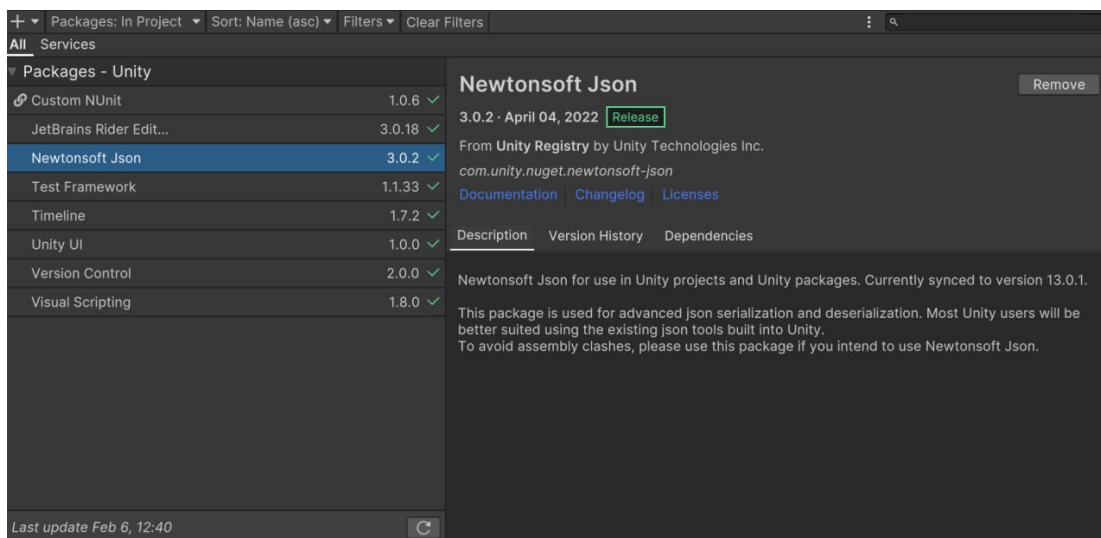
+ ▾ Packages: In Project ▾ Sort: Name (asc) ▾ Filters ▾ Clear Filters

All Services

Packages - Unity

Custom NUnit 1.0.6

JetBrains Rider Edit... 3.0.18

Newtonsoft Json 3.0.2

Test Framework 1.1.33

Timeline 1.7.2

Unity UI 1.0.0

Version Control 2.0.0

Visual Scripting 1.8.0

Last update Feb 6, 12:40

Newtonsoft Json

Remove

3.0.2 · April 04, 2022 Release

From Unity Registry by Unity Technologies Inc.

com.unity.nuget.newtonsoft-json

Documentation Changelog Licenses

Description Version History Dependencies

Newtonsoft Json for use in Unity projects and Unity packages. Currently synced to version 13.0.1.

This package is used for advanced json serialization and deserialization. Most Unity users will be better suited using the existing json tools built into Unity.
To avoid assembly clashes, please use this package if you intend to use Newtonsoft Json.